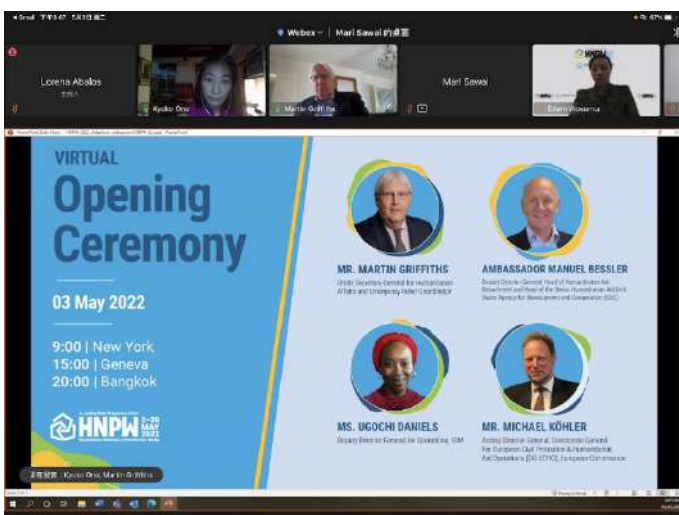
Webex | Mari Sawai 的桌面

Lorena Abalos

Kyoko Ono

Martin Griffiths

Mari Sawai

VIRTUAL

Opening Ceremony

03 May 2022

9:00 | New York
15:00 | Geneva
20:00 | Bangkok

HNPW 2-20 MAY 2022

MR. MARTIN GRIFFITHS
Under-Secretary-General for Humanitarian Affairs and Emergency Relief Coordinator

AMBASSADOR MANUEL BESSLER
Deputy Director General, Head of Humanitarian Aid Department and Head of the Swiss Humanitarian Aid Unit, Swiss Agency for Development and Cooperation (SDC)

MS. UGOCHI DANIELS
Deputy Director General for Operations, IOM

MR. MICHAEL KÖHLER
Acting Director General, Directorate-General for European Civil Protection & Humanitarian Aid Operations (DG ECHO), European Commission

Kyoko Ono, Martin Griffiths